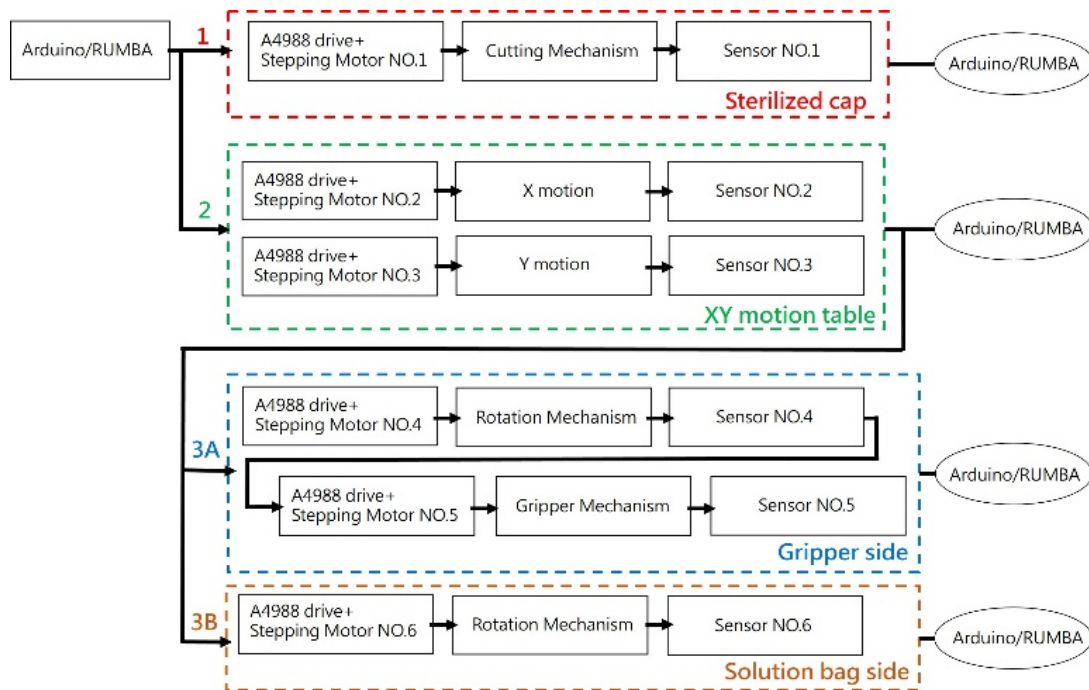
Arduino/RUMBA

1

A4988 drive+ Stepping Motor NO.1

Cutting Mechanism

Sensor NO.1

Arduino/RUMBA

Sterilized cap

2

A4988 drive+ Stepping Motor NO.2

X motion

Sensor NO.2

Arduino/RUMBA

A4988 drive+ Stepping Motor NO.3

Y motion

Sensor NO.3

XY motion table

3A

A4988 drive+ Stepping Motor NO.4

Rotation Mechanism

Sensor NO.4

Arduino/RUMBA

A4988 drive+ Stepping Motor NO.5

Gripper Mechanism

Sensor NO.5

Gripper side

3B

A4988 drive+ Stepping Motor NO.6

Rotation Mechanism

Sensor NO.6

Arduino/RUMBA

Solution bag side